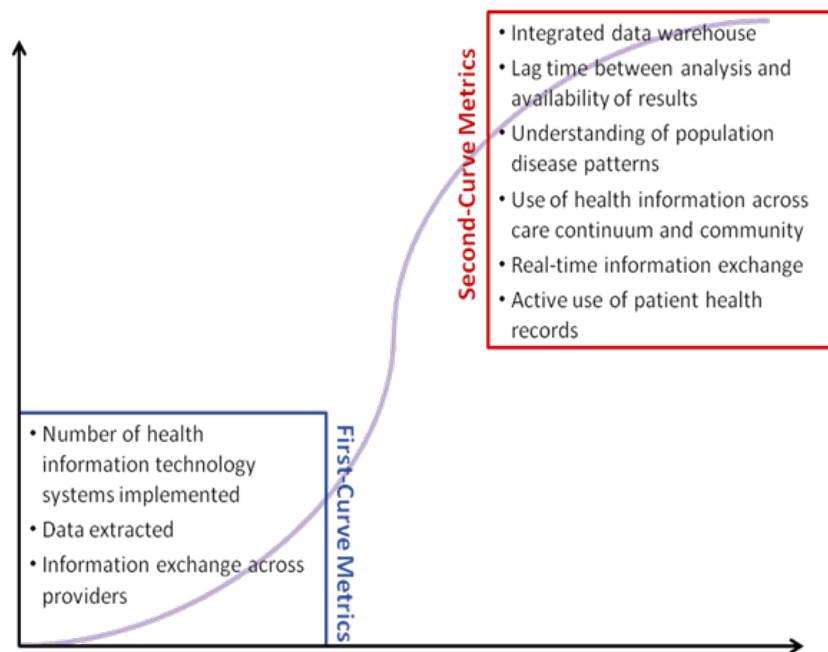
Second-Curve Metrics

• Integrated data warehouse
• Lag time between analysis and availability of results
• Understanding of population disease patterns
• Use of health information across care continuum and community
• Real-time information exchange
• Active use of patient health records

First-Curve Metrics

• Number of health information technology systems implemented
• Data extracted
• Information exchange across providers